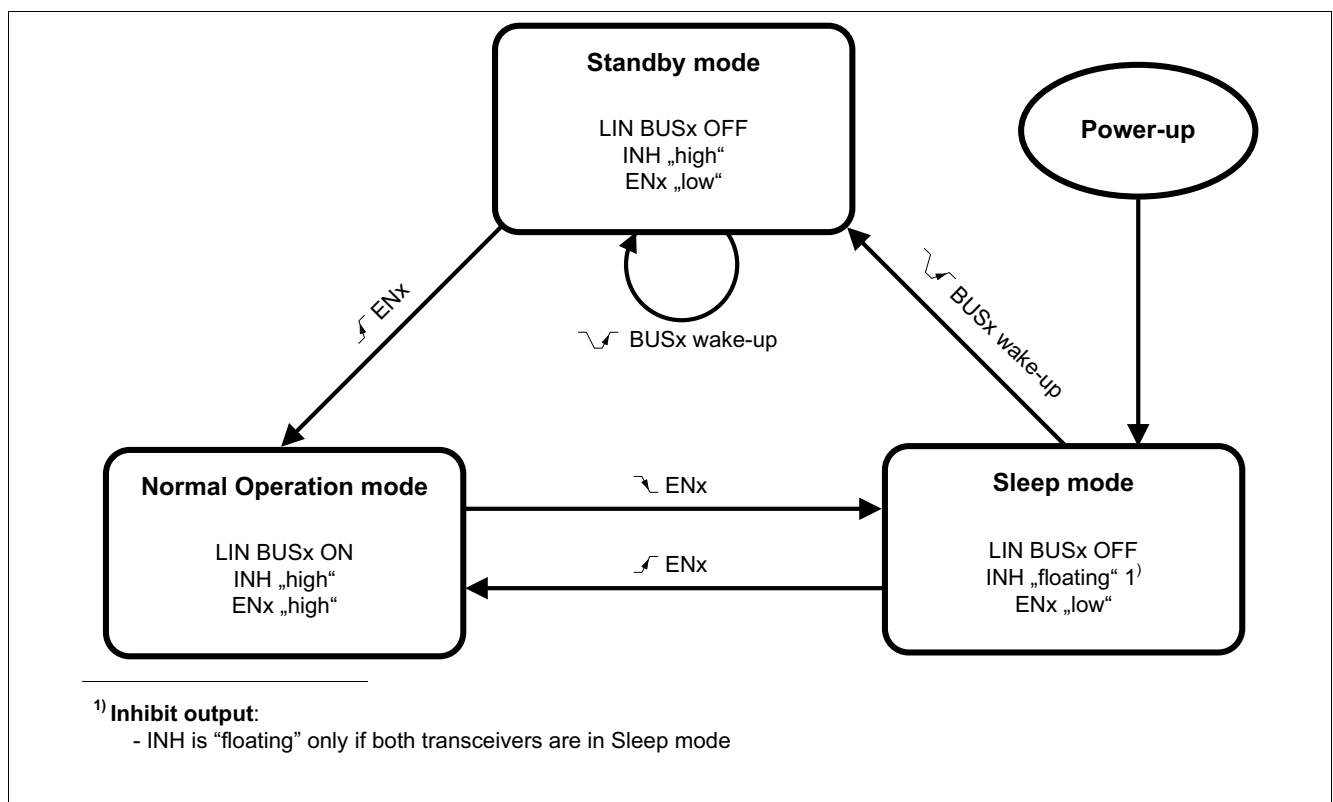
**Standby mode**

LIN BUSx OFF
INH „high“
ENx „low“

**Power-up**

ENx

BUSx wake-up

BUSx wake-up

**Normal Operation mode**

LIN BUSx ON
INH „high“
ENx „high“

ENx

ENx

**Sleep mode**

LIN BUSx OFF
INH „floating“ $1^{)}$
ENx „low“

$^{1)}$ **Inhibit output**:
- INH is “floating” only if both transceivers are in Sleep mode